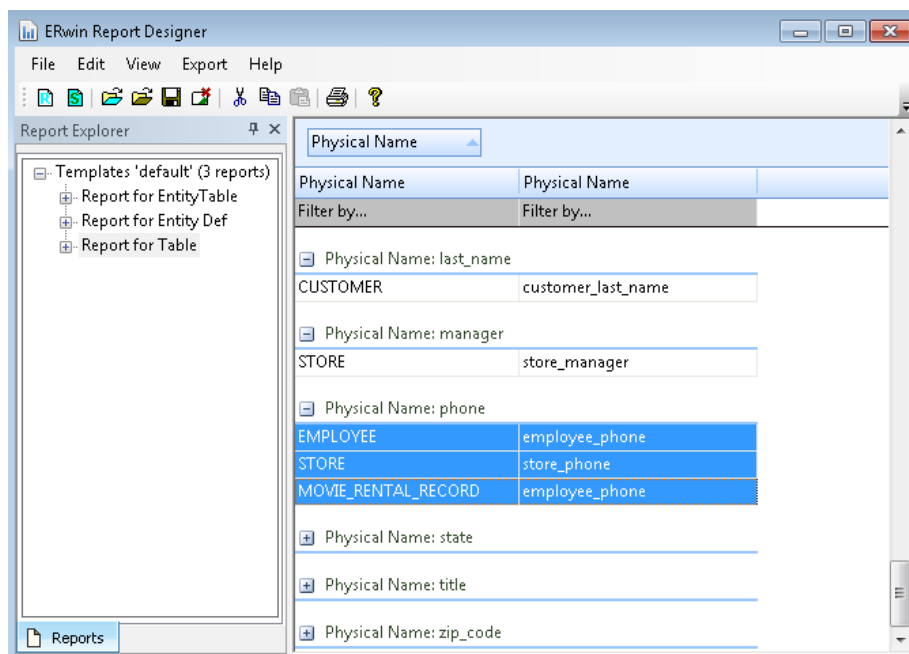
ERwin Report Designer

File Edit View Export Help

Report Explorer

Templates 'default' (3 reports)
Report for EntityTable
Report for Entity Def
Report for Table

Reports

Physical Name

| Physical Name | Physical Name |
|---|---|
| Filter by... | Filter by... |

Physical Name: last_name

| CUSTOMER | customer_last_name |
|---|---|

Physical Name: manager

| STORE | store_manager |
|---|---|

Physical Name: phone

| EMPLOYEE | employee_phone |
|---|---|
| STORE | store_phone |
| MOVIE_RENTAL_RECORD | employee_phone |

Physical Name: state

Physical Name: title

Physical Name: zip_code